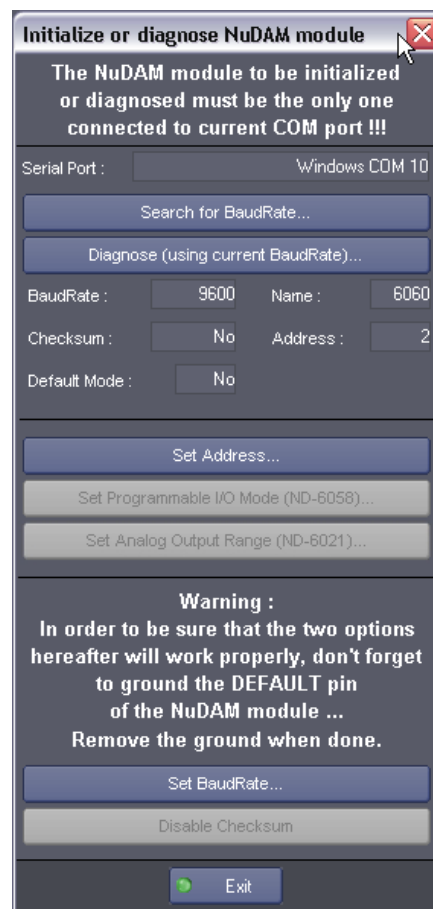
Initialize or diagnose NuDAM module

The NuDAM module to be initialized or diagnosed must be the only one connected to current COM port !!!

Serial Port : Windows COM 10

Search for BaudRate...

Diagnose (using current BaudRate)...

BaudRate : 9600 Name : 6060

Checksum : No Address : 2

Default Mode : No

Set Address...

Set Programmable I/O Mode (ND-6058)...

Set Analog Output Range (ND-6021)...

Warning :
In order to be sure that the two options hereafter will work properly, don't forget to ground the DEFAULT pin of the NuDAM module ...
Remove the ground when done.

Set BaudRate...

Disable Checksum

Exit